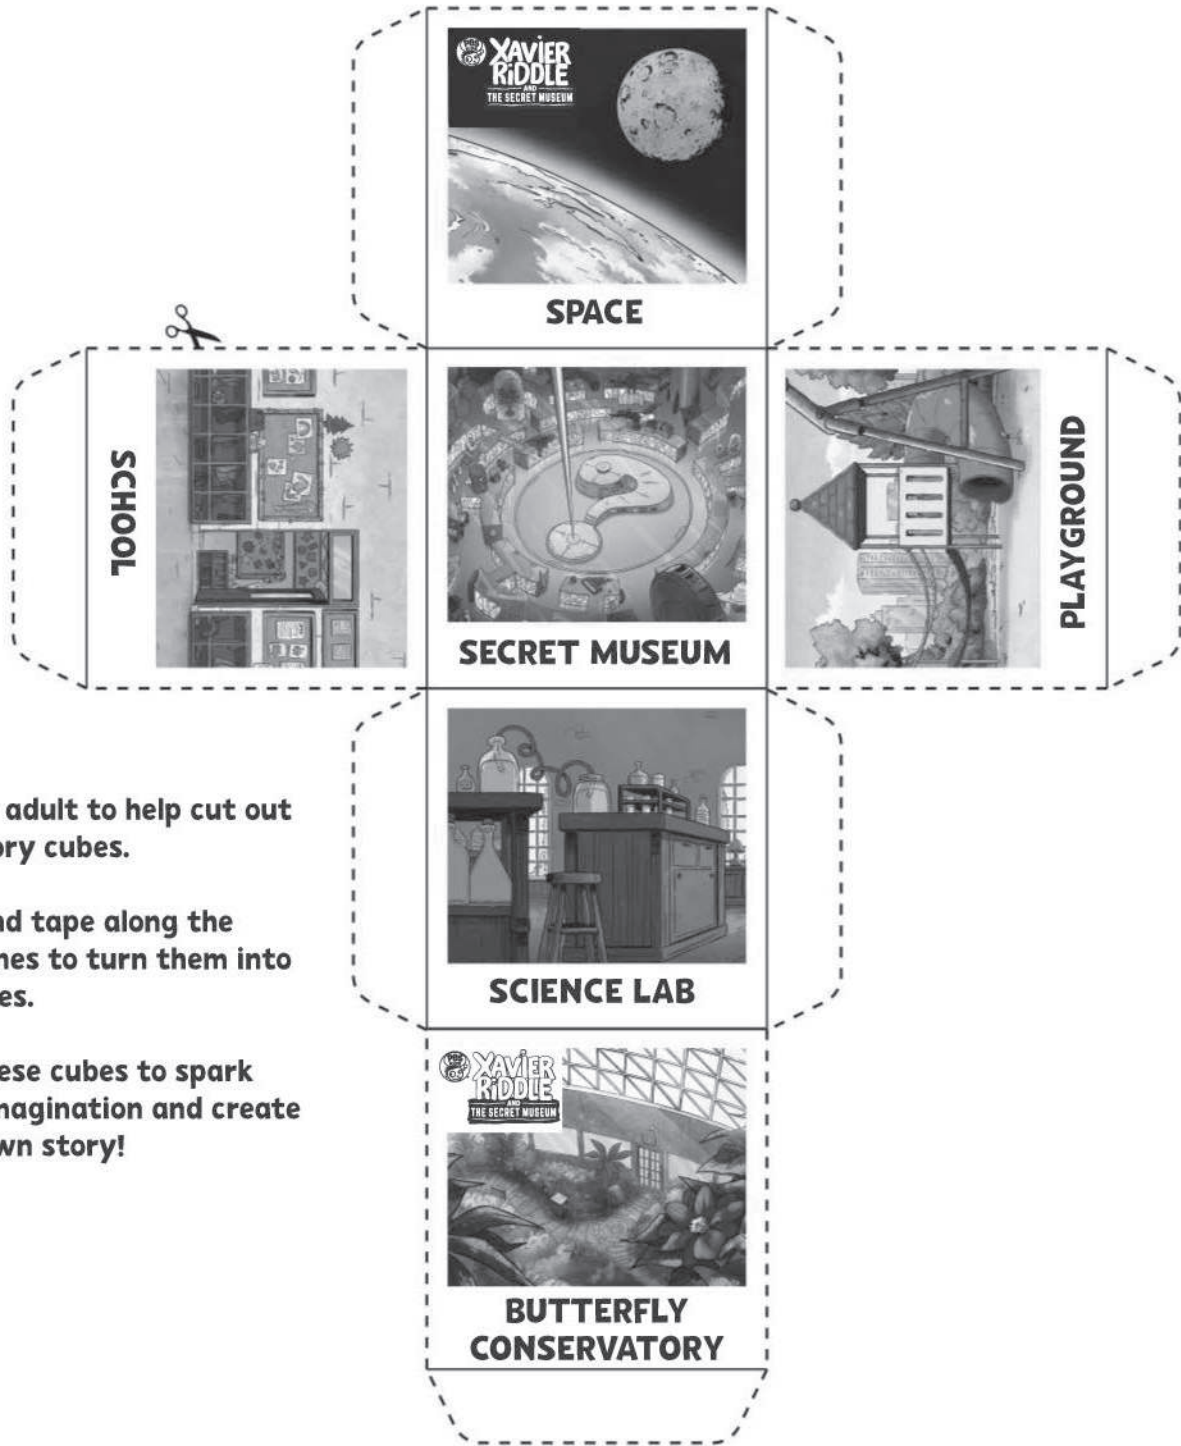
XAVIER RIDDLE AND THE SECRET MUSEUM

SPACE

SCHOOL

SECRET MUSEUM

PLAYGROUND

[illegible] adult to help cut out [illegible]ry cubes.

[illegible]d tape along the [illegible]nes to turn them into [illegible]es.

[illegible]ese cubes to spark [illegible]magination and create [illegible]wn story!

SCIENCE LAB

XAVIER RIDDLE AND THE SECRET MUSEUM

BUTTERFLY CONSERVATORY